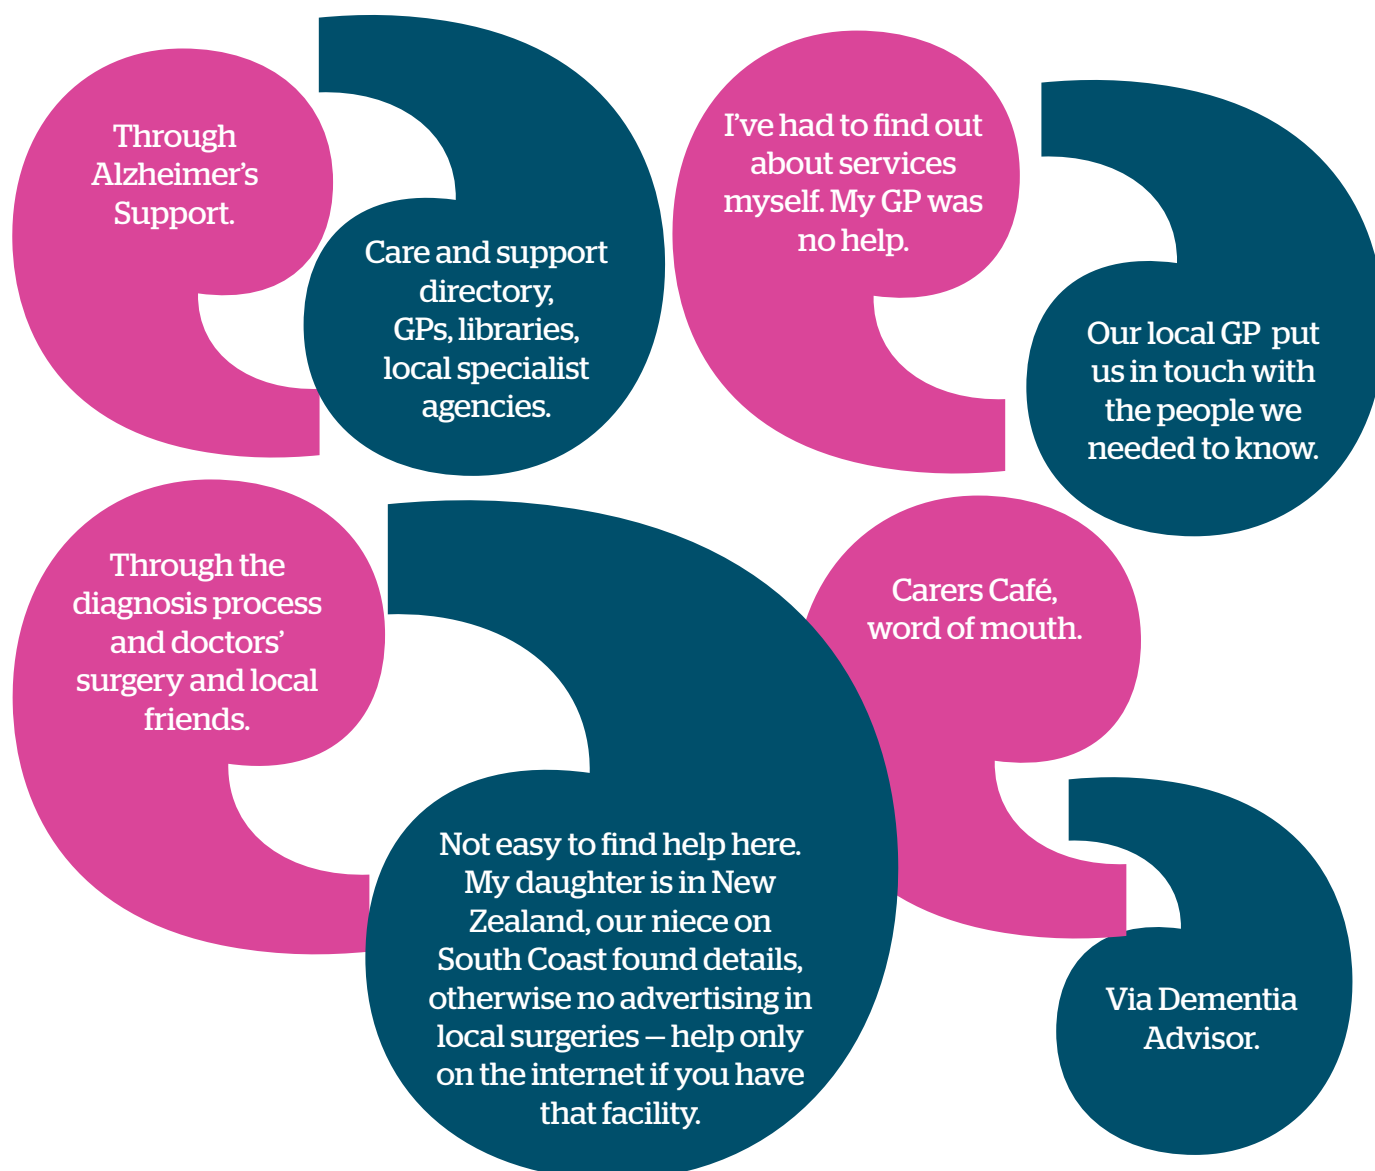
Through Alzheimer's Support.

Care and support directory, GPs, libraries, local specialist agencies.

I've had to find out about services myself. My GP was no help.

Our local GP put us in touch with the people we needed to know.

Through the diagnosis process and doctors' surgery and local friends.

Not easy to find help here. My daughter is in New Zealand, our niece on South Coast found details, otherwise no advertising in local surgeries – help only on the internet if you have that facility.

Carers Café, word of mouth.

Via Dementia Advisor.